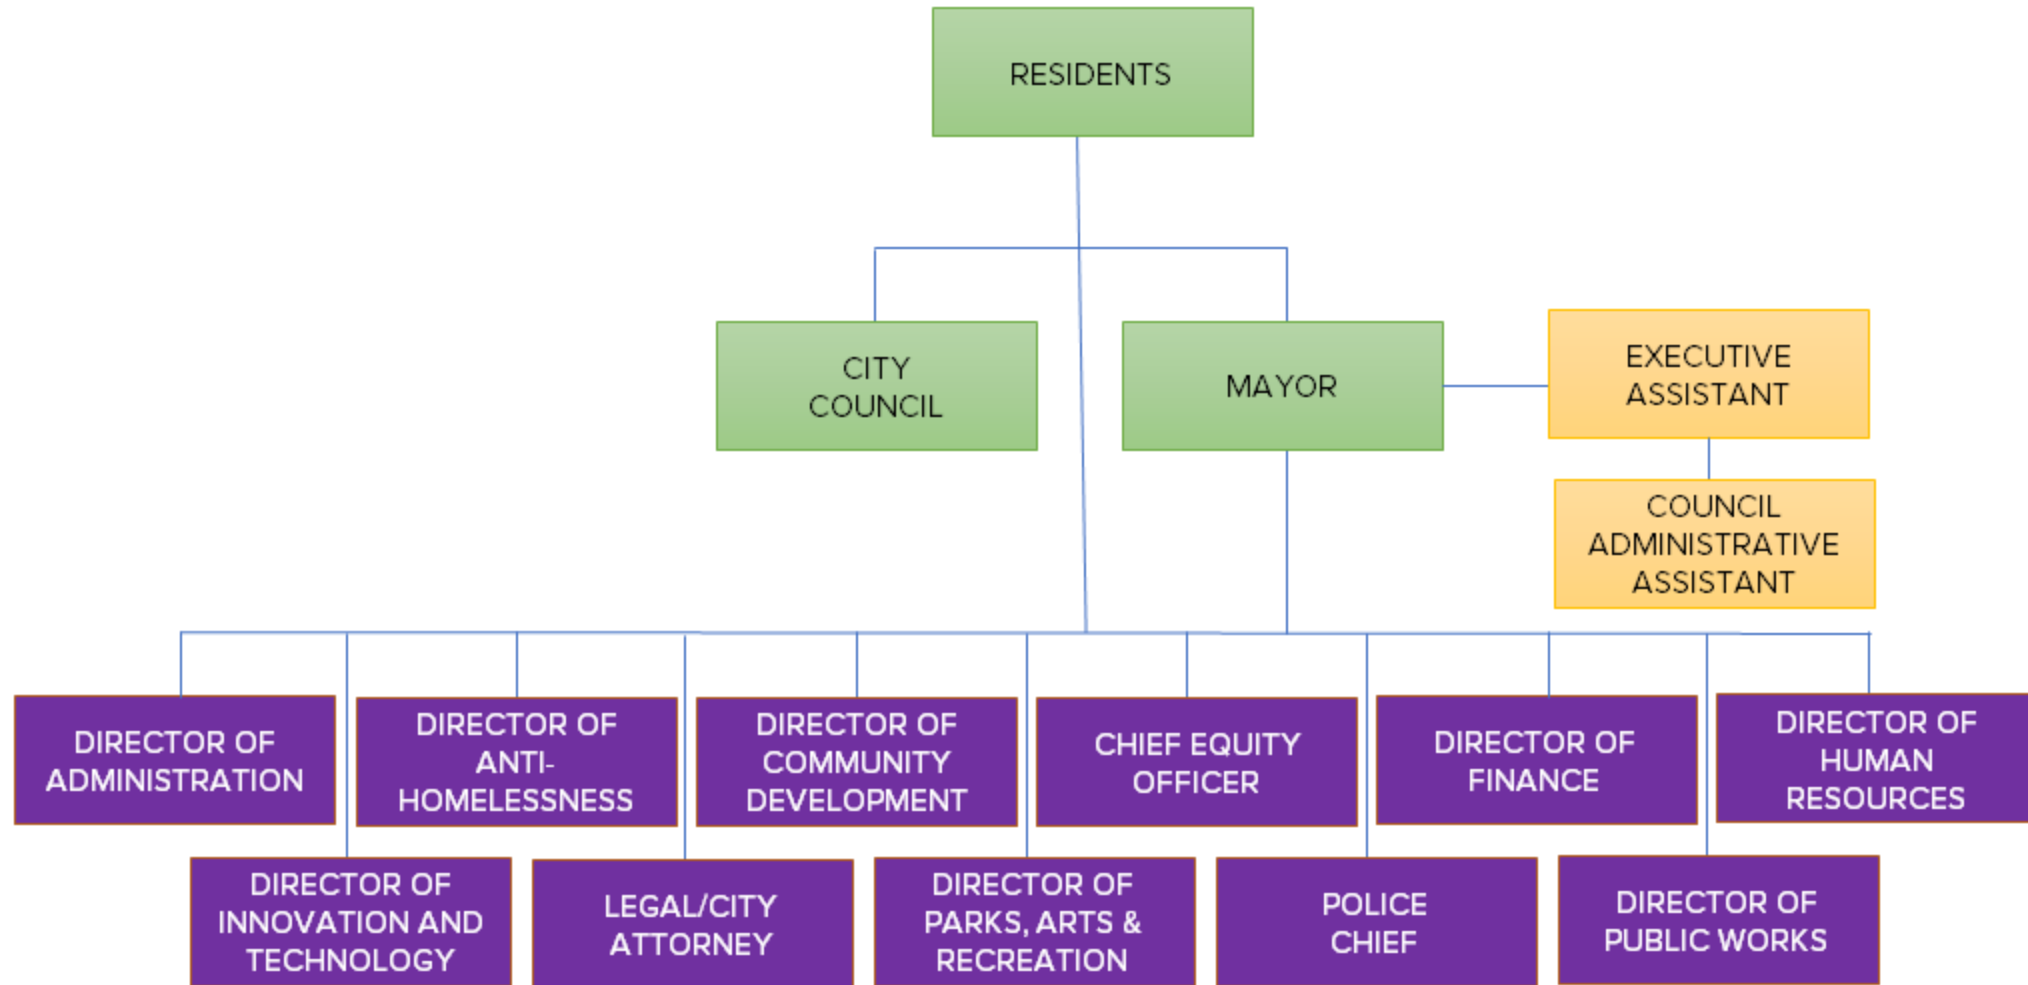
RESIDENTS

CITY COUNCIL

MAYOR

EXECUTIVE ASSISTANT

COUNCIL ADMINISTRATIVE ASSISTANT

DIRECTOR OF ADMINISTRATION

DIRECTOR OF ANTI-HOMELESSNESS

DIRECTOR OF COMMUNITY DEVELOPMENT

CHIEF EQUITY OFFICER

DIRECTOR OF FINANCE

DIRECTOR OF HUMAN RESOURCES

DIRECTOR OF INNOVATION AND TECHNOLOGY

LEGAL/CITY ATTORNEY

DIRECTOR OF PARKS, ARTS & RECREATION

POLICE CHIEF

DIRECTOR OF PUBLIC WORKS